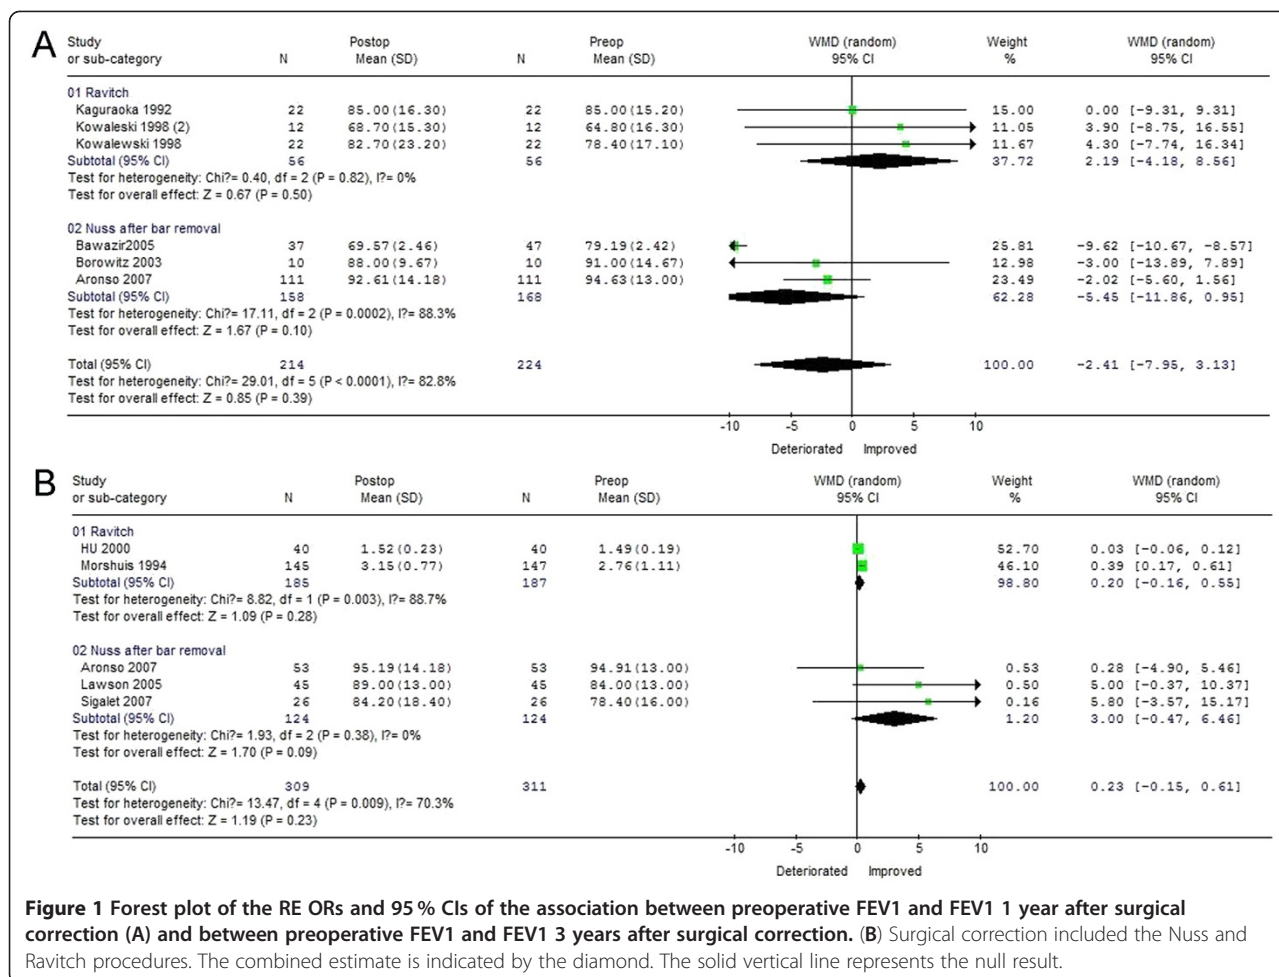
A

| Study or sub-category | N | Postop Mean (SD) | N | Preop Mean (SD) | WMD (random) 95% CI | Weight % | WMD (random) 95% CI |
|---|---|---|---|---|---|---|---|
| 01 Ravitch | | | | | | | |
| Kaguraoka 1992 | 22 | 85.00(16.30) | 22 | 85.00(15.20) | | 15.00 | 0.00 [-9.31, 9.31] |
| Kowaleski 1998 (2) | 12 | 68.70(15.30) | 12 | 64.80(16.30) | | 11.05 | 3.90 [-8.75, 16.55] |
| Kowalewski 1998 | 22 | 82.70(23.20) | 22 | 78.40(17.10) | | 11.67 | 4.30 [-7.74, 16.34] |
| Subtotal (95% CI) | 56 | | 56 | | | 37.72 | 2.19 [-4.18, 8.56] |
| Test for heterogeneity: Chi?= 0.40, df = 2 (P = 0.82), I?= 0% | | | | | | | |
| Test for overall effect: Z = 0.67 (P = 0.50) | | | | | | | |
| 02 Nuss after bar removal | | | | | | | |
| Bawazir2005 | 37 | 69.57(2.46) | 47 | 79.19(2.42) | | 25.81 | -9.62 [-10.67, -8.57] |
| Borowitz 2003 | 10 | 88.00(9.67) | 10 | 91.00(14.67) | | 12.98 | -3.00 [-13.89, 7.89] |
| Aronso 2007 | 111 | 92.61(14.18) | 111 | 94.63(13.00) | | 23.49 | -2.02 [-5.60, 1.56] |
| Subtotal (95% CI) | 158 | | 168 | | | 62.28 | -5.45 [-11.86, 0.95] |
| Test for heterogeneity: Chi?= 17.11, df = 2 (P = 0.0002), I?= 88.3% | | | | | | | |
| Test for overall effect: Z = 1.67 (P = 0.10) | | | | | | | |
| Total (95% CI) | 214 | | 224 | | | 100.00 | -2.41 [-7.95, 3.13] |
| Test for heterogeneity: Chi?= 29.01, df = 5 (P < 0.0001), I?= 82.8% | | | | | | | |
| Test for overall effect: Z = 0.85 (P = 0.39) | | | | | | | |

-10 -5 0 5 10
Deteriorated Improved

B

| Study or sub-category | N | Postop Mean (SD) | N | Preop Mean (SD) | WMD (random) 95% CI | Weight % | WMD (random) 95% CI |
|---|---|---|---|---|---|---|---|
| 01 Ravitch | | | | | | | |
| HU 2000 | 40 | 1.52(0.23) | 40 | 1.49(0.19) | | 52.70 | 0.03 [-0.06, 0.12] |
| Morshuis 1994 | 145 | 3.15(0.77) | 147 | 2.76(1.11) | | 46.10 | 0.39 [0.17, 0.61] |
| Subtotal (95% CI) | 185 | | 187 | | | 98.80 | 0.20 [-0.16, 0.55] |
| Test for heterogeneity: Chi?= 8.82, df = 1 (P = 0.003), I?= 88.7% | | | | | | | |
| Test for overall effect: Z = 1.09 (P = 0.28) | | | | | | | |
| 02 Nuss after bar removal | | | | | | | |
| Aronso 2007 | 53 | 95.19(14.18) | 53 | 94.91(13.00) | | 0.53 | 0.28 [-4.90, 5.46] |
| Lawson 2005 | 45 | 89.00(13.00) | 45 | 84.00(13.00) | | 0.50 | 5.00 [-0.37, 10.37] |
| Sigalet 2007 | 26 | 84.20(18.40) | 26 | 78.40(16.00) | | 0.16 | 5.80 [-3.57, 15.17] |
| Subtotal (95% CI) | 124 | | 124 | | | 1.20 | 3.00 [-0.47, 6.46] |
| Test for heterogeneity: Chi?= 1.93, df = 2 (P = 0.38), I?= 0% | | | | | | | |
| Test for overall effect: Z = 1.70 (P = 0.09) | | | | | | | |
| Total (95% CI) | 309 | | 311 | | | 100.00 | 0.23 [-0.15, 0.61] |
| Test for heterogeneity: Chi?= 13.47, df = 4 (P = 0.009), I?= 70.3% | | | | | | | |
| Test for overall effect: Z = 1.19 (P = 0.23) | | | | | | | |

-10 -5 0 5 10
Deteriorated Improved

**Figure 1 Forest plot of the RE ORs and 95 % CIs of the association between preoperative FEV1 and FEV1 1 year after surgical correction (A) and between preoperative FEV1 and FEV1 3 years after surgical correction.** (**B**) Surgical correction included the Nuss and Ravitch procedures. The combined estimate is indicated by the diamond. The solid vertical line represents the null result.